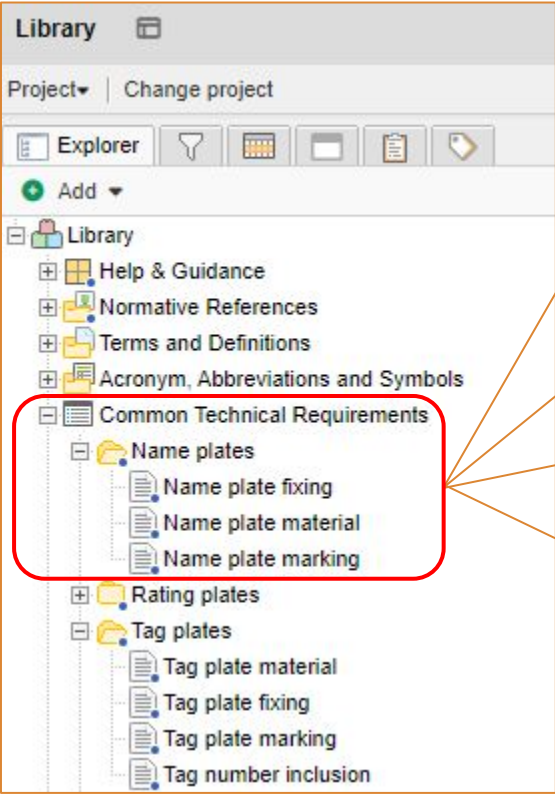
Library

Project▾ | Change project

Explorer

Add ▾

Library
Help & Guidance
Normative References
Terms and Definitions
Acronym, Abbreviations and Symbols
Common Technical Requirements
Name plates
Name plate fixing
Name plate material
Name plate marking
Rating plates
Tag plates
Tag plate material
Tag plate fixing
Tag plate marking
Tag number inclusion